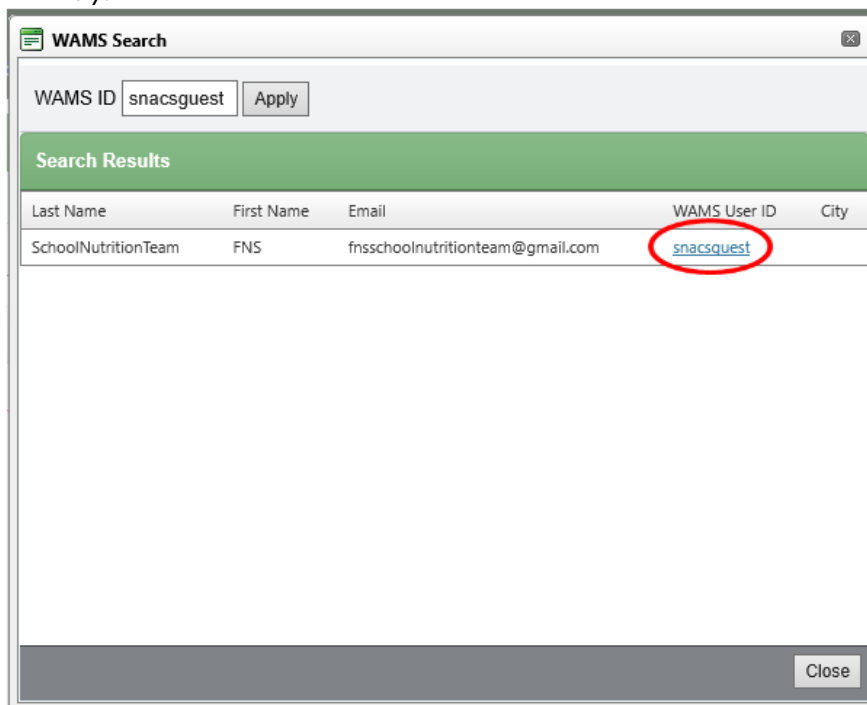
WAMS Search

WAMS ID snacsguest Apply

Search Results

| Last Name | First Name | Email | WAMS User ID | City |
|---|---|---|---|---|
| SchoolNutritionTeam | FNS | fnsschoolnutritionteam@gmail.com | snacsguest | |

Close